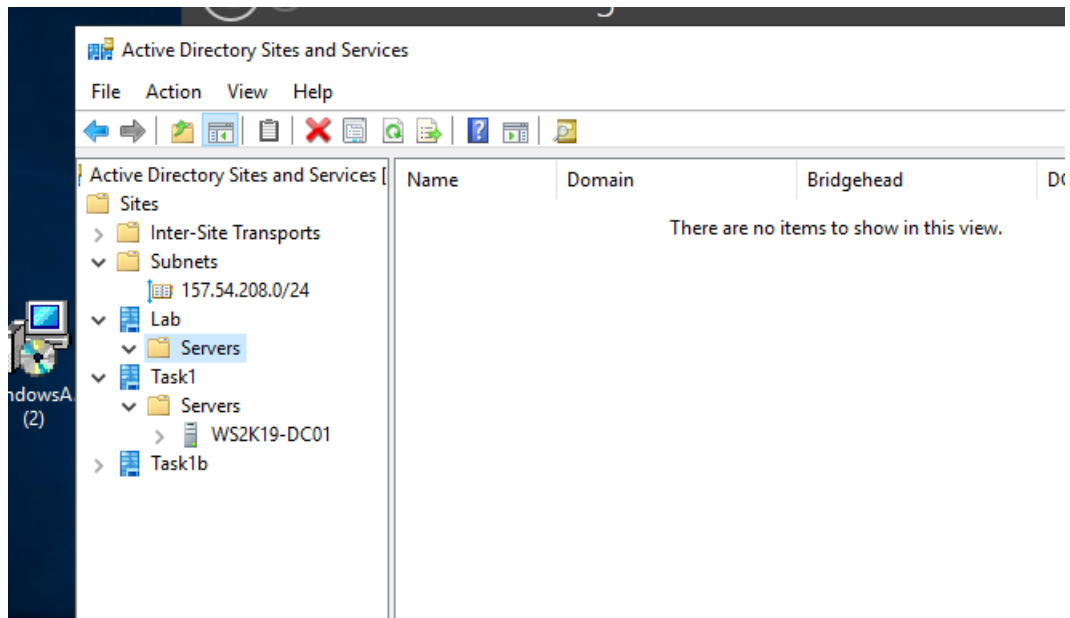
Active Directory Sites and Services

File Action View Help

Active Directory Sites and Services [
Sites
Inter-Site Transports
Subnets
157.54.208.0/24
Lab
Servers
Task1
Servers
WS2K19-DC01
Task1b

| Name | Domain | Bridgehead | DC |
|---|---|---|---|

There are no items to show in this view.

ndowsA
(2)